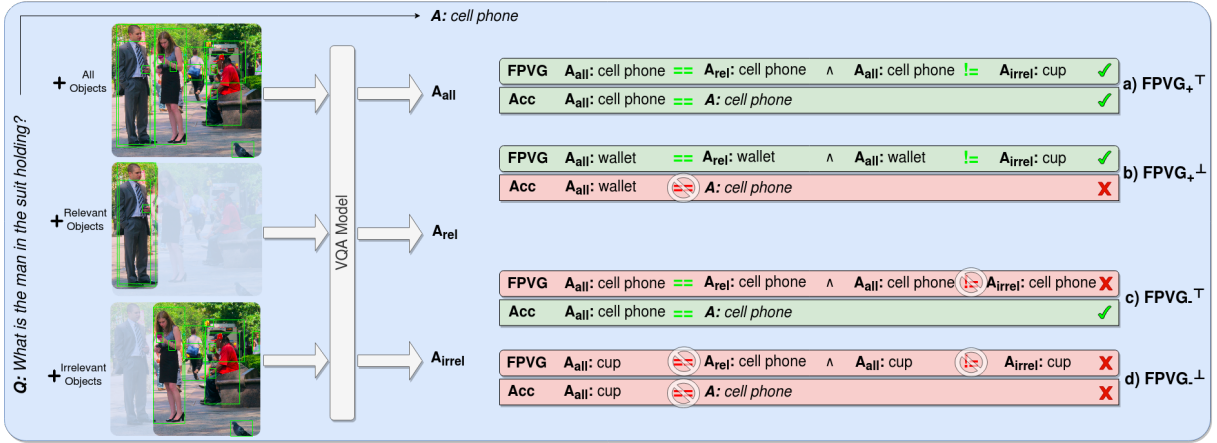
A: cell phone

Q: What is the man in the suit holding?

+ All Objects

+ Relevant Objects

+ Irrelevant Objects

VQA Model

$A_{all}$

$A_{rel}$

$A_{irrel}$

FPVG $A_{all}$: cell phone == $A_{rel}$: cell phone ∧ $A_{all}$: cell phone != $A_{irrel}$: cup ✓
Acc $A_{all}$: cell phone == A: cell phone ✓
a) $FPVG_{+}^{\top}$

FPVG $A_{all}$: wallet == $A_{rel}$: wallet ∧ $A_{all}$: wallet != $A_{irrel}$: cup ✓
Acc $A_{all}$: wallet == A: cell phone X
b) $FPVG_{+}^{\perp}$

FPVG $A_{all}$: cell phone == $A_{rel}$: cell phone ∧ $A_{all}$: cell phone != $A_{irrel}$: cell phone X
Acc $A_{all}$: cell phone == A: cell phone ✓
c) $FPVG_{-}^{\top}$

FPVG $A_{all}$: cup == $A_{rel}$: cell phone ∧ $A_{all}$: cup != $A_{irrel}$: cup X
Acc $A_{all}$: cup == A: cell phone X
d) $FPVG_{-}^{\perp}$